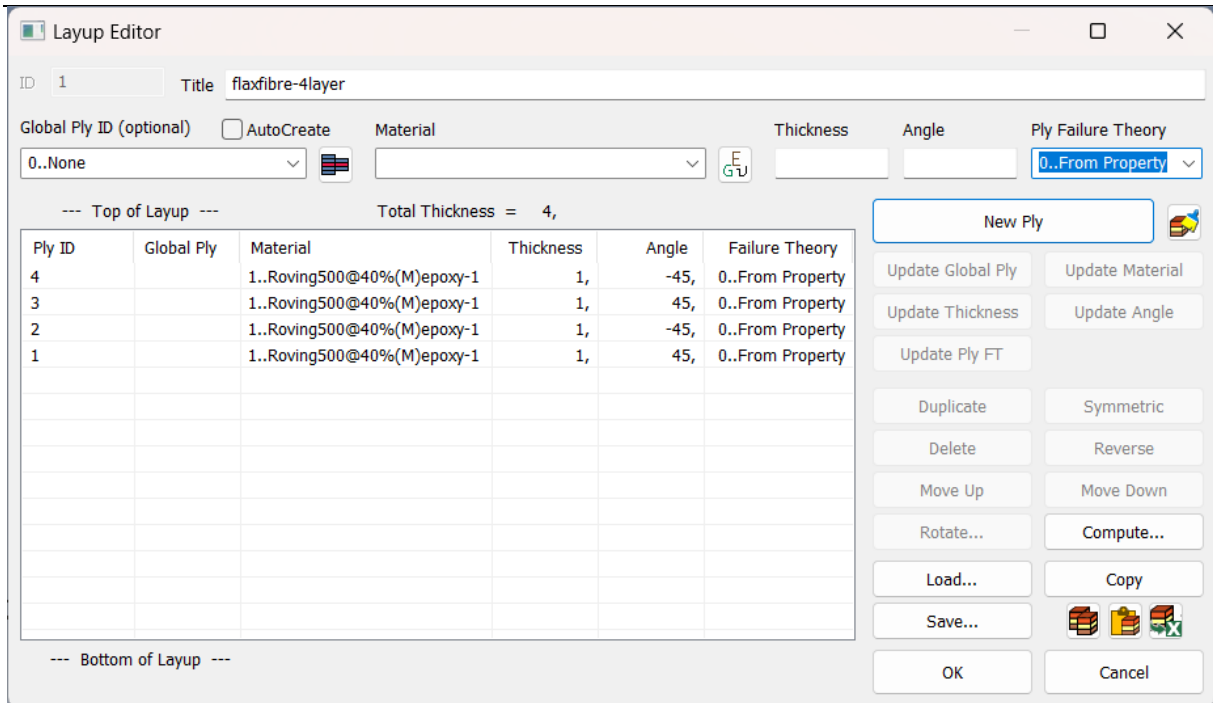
Layup Editor

ID 1 Title flaxfibre-4layer

Global Ply ID (optional) AutoCreate Material Thickness Angle Ply Failure Theory

0..None

0..From Property

--- Top of Layup --- Total Thickness = 4,

New Ply

| Ply ID | Global Ply | Material | Thickness | Angle | Failure Theory |
|---|---|---|---|---|---|
| 4 | | 1..Roving500@40%(M)epoxy-1 | 1, | -45, | 0..From Property |
| 3 | | 1..Roving500@40%(M)epoxy-1 | 1, | 45, | 0..From Property |
| 2 | | 1..Roving500@40%(M)epoxy-1 | 1, | -45, | 0..From Property |
| 1 | | 1..Roving500@40%(M)epoxy-1 | 1, | 45, | 0..From Property |

Update Global Ply Update Material
Update Thickness Update Angle
Update Ply FT
Duplicate Symmetric
Delete Reverse
Move Up Move Down
Rotate... Compute...
Load... Copy
Save...

--- Bottom of Layup ---

OK Cancel